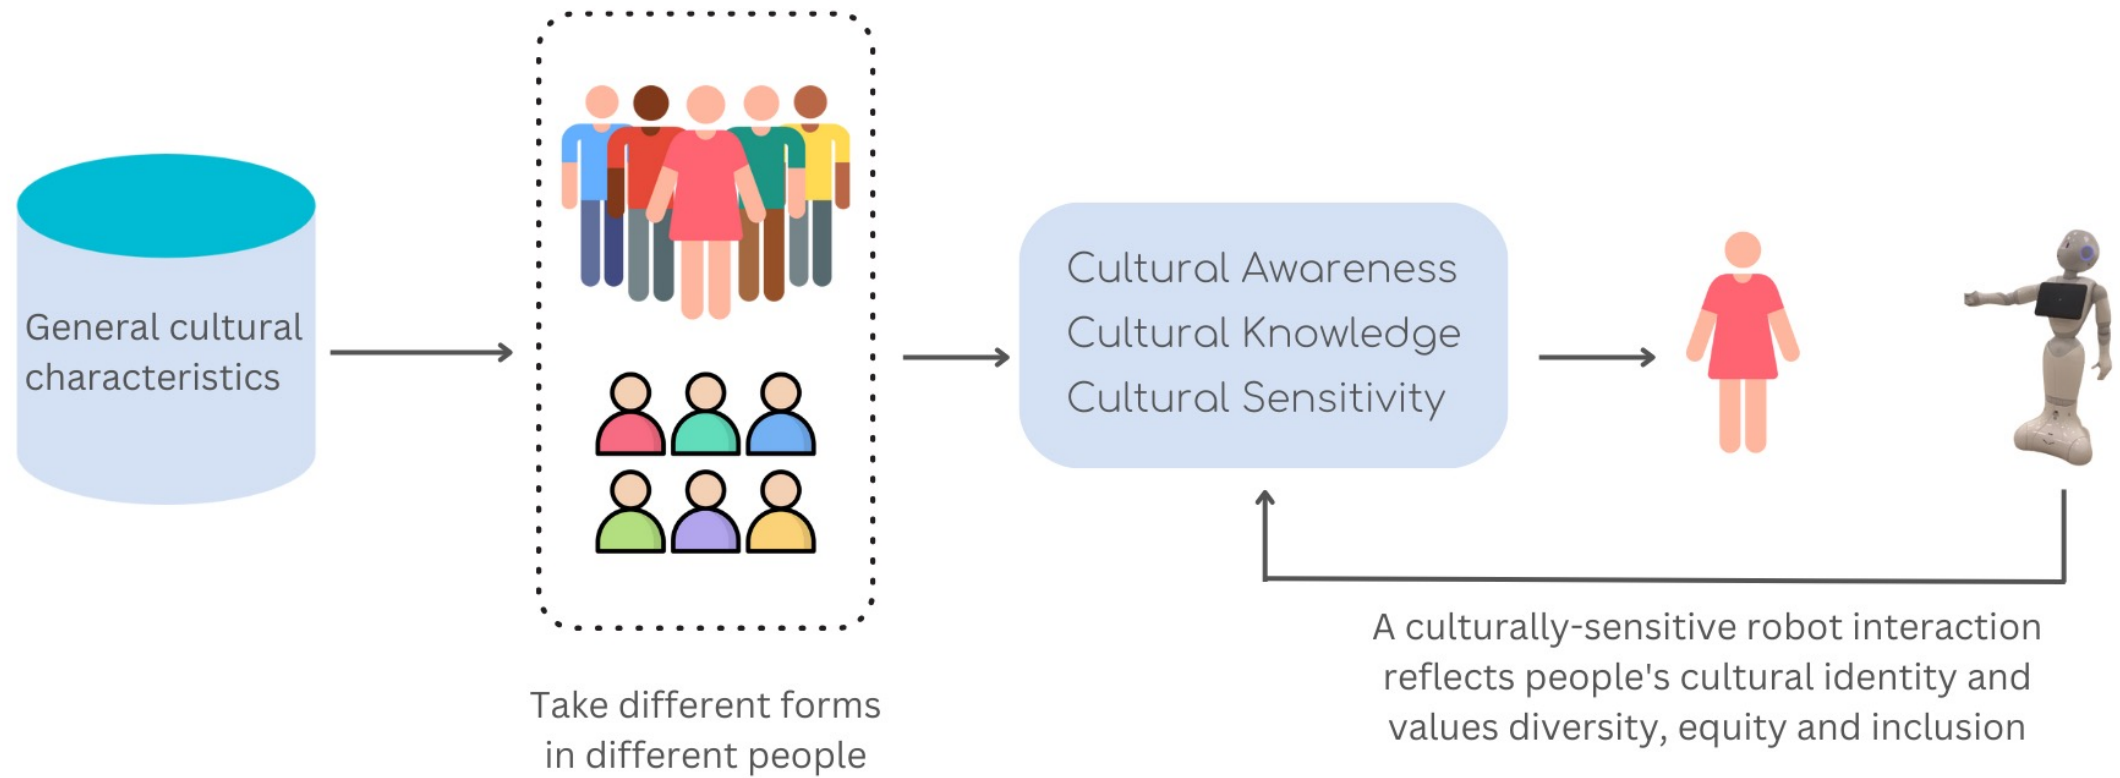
General cultural characteristics

Take different forms in different people

Cultural Awareness
Cultural Knowledge
Cultural Sensitivity

A culturally-sensitive robot interaction reflects people's cultural identity and values diversity, equity and inclusion